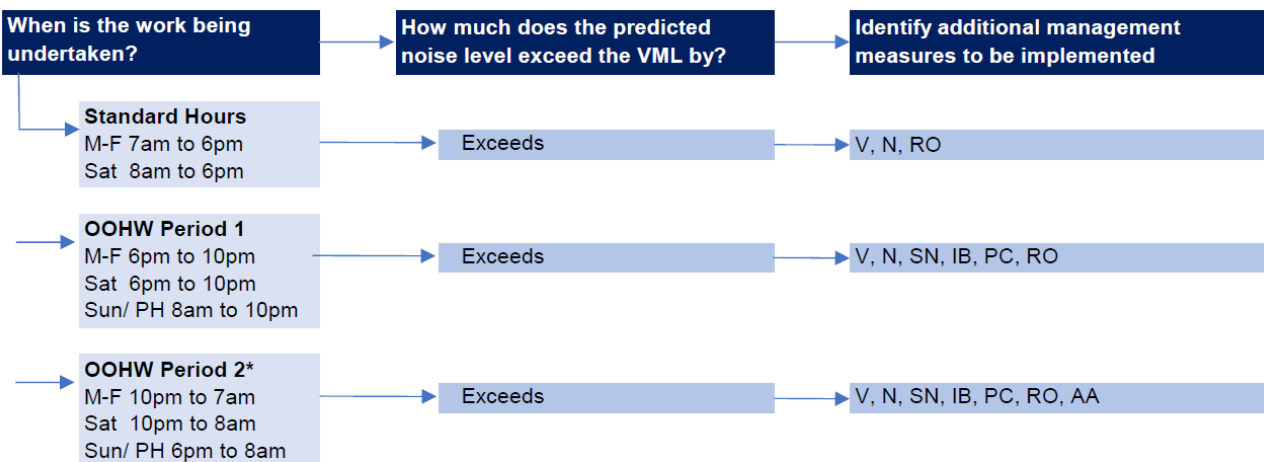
When is the work being undertaken?

How much does the predicted noise level exceed the VML by?

Identify additional management measures to be implemented

Standard Hours
M-F 7am to 6pm
Sat 8am to 6pm

Exceeds

V, N, RO

OOHW Period 1
M-F 6pm to 10pm
Sat 6pm to 10pm
Sun/ PH 8am to 10pm

Exceeds

V, N, SN, IB, PC, RO

OOHW Period 2*
M-F 10pm to 7am
Sat 10pm to 8am
Sun/ PH 6pm to 8am

Exceeds

V, N, SN, IB, PC, RO, AA